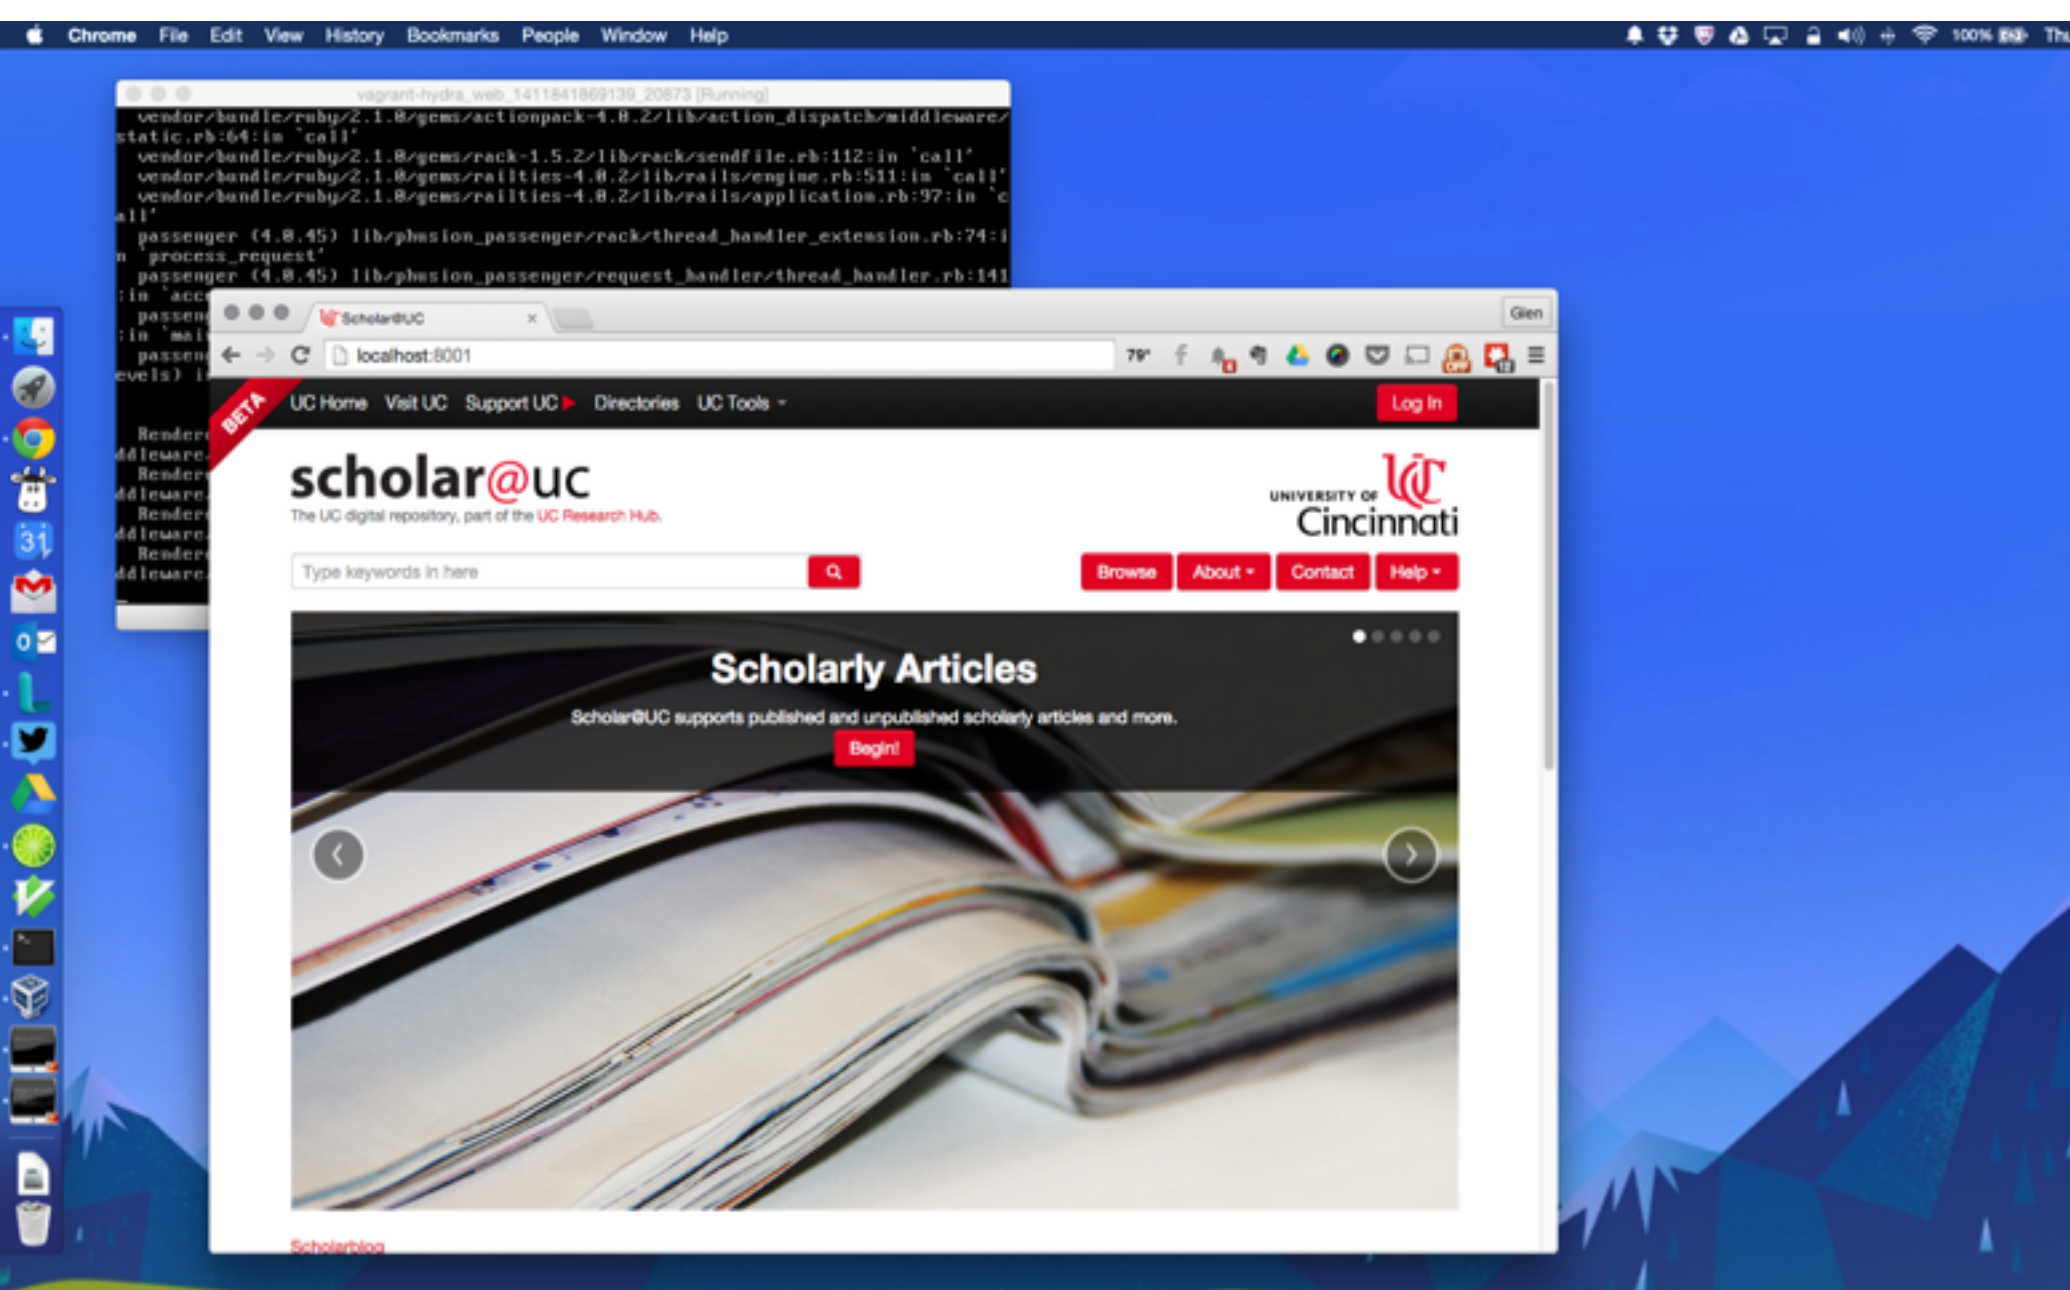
Chrome File Edit View History Bookmarks People Window Help

100% Thu

vagrant-hydra_web_1411841869139_20873 [Running]

vendor/bundle/ruby/2.1.0/gems/actionpack-4.0.2/lib/action_dispatch/middleware/static.rb:64:in `call'
vendor/bundle/ruby/2.1.0/gems/rack-1.5.2/lib/rack/sendfile.rb:112:in `call'
vendor/bundle/ruby/2.1.0/gems/railties-4.0.2/lib/rails/engine.rb:511:in `call'
vendor/bundle/ruby/2.1.0/gems/railties-4.0.2/lib/rails/application.rb:97:in `call'
passenger (4.0.45) lib/phusion_passenger/rack/thread_handler_extension.rb:74:in `process_request'
passenger (4.0.45) lib/phusion_passenger/request_handler/thread_handler.rb:141:in `acc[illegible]
passen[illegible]
:in `mai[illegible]
passen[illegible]
evels) i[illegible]

Render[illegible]
ddleware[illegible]
Render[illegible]
ddleware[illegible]
Render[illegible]
ddleware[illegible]
Render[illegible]
ddleware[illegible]

Scholar@UC ×

Glen

localhost:8001

79°

BETA

UC Home Visit UC Support UC Directories UC Tools

Log In

scholar@uc

The UC digital repository, part of the UC Research Hub.

UNIVERSITY OF Cincinnati

Type keywords in here

Browse About Contact Help

Scholarly Articles

Scholar@UC supports published and unpublished scholarly articles and more.

Begin!

Scholarblog